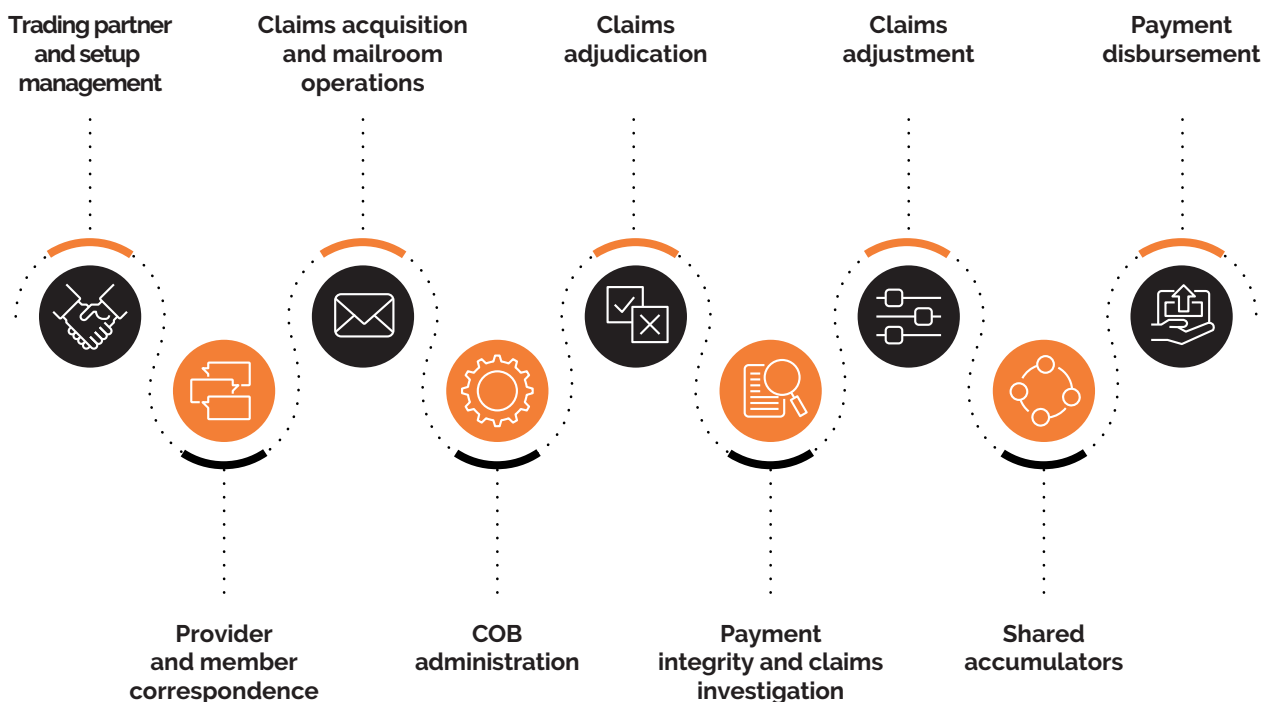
Trading partner and setup management

Claims acquisition and mailroom operations

Claims adjudication

Claims adjustment

Payment disbursement

Provider and member correspondence

COB administration

Payment integrity and claims investigation

Shared accumulators